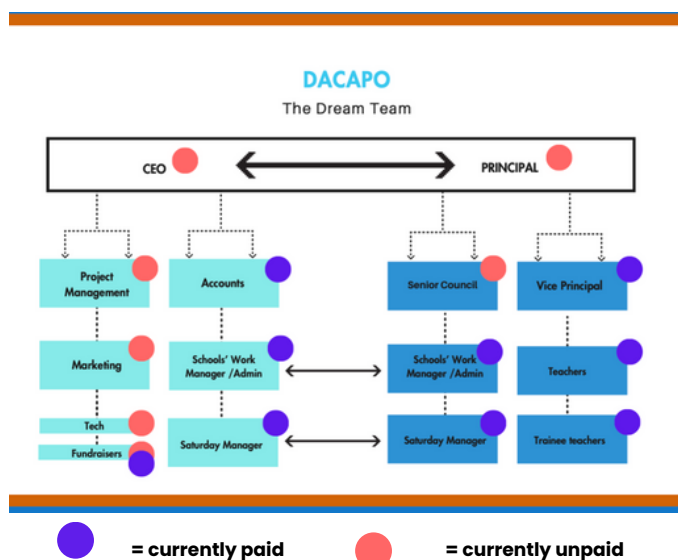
DACAPO

The Dream Team

CEO

PRINCIPAL

Project Management

Accounts

Senior Council

Vice Principal

Marketing

Schools' Work Manager /Admin

Schools' Work Manager /Admin

Teachers

Tech

Fundraisers

Saturday Manager

Saturday Manager

Trainee teachers

= currently paid

= currently unpaid